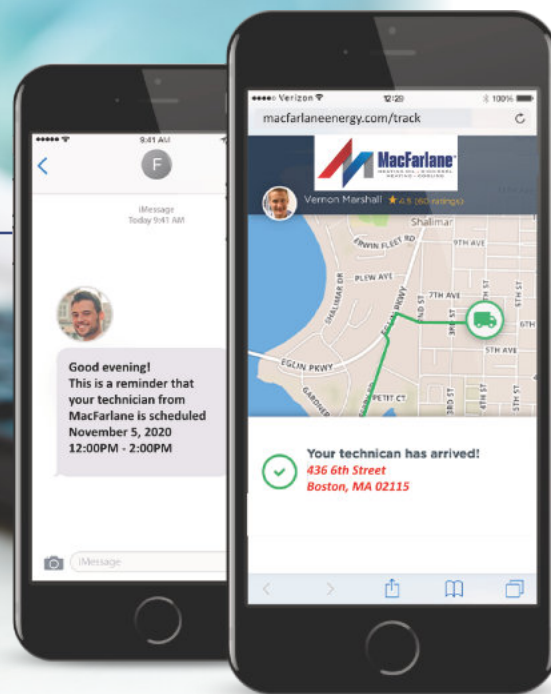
9:41 AM

F

iMessage
Today 9:41 AM

Good evening!
This is a reminder that your technician from MacFarlane is scheduled November 5, 2020 12:00PM - 2:00PM

iMessage

Verizon 12:29 100%

macfarlaneenergy.com/track

MacFarlane
HEATING OIL • BIOHEAT • HEATING • COOLING

Vernon Marshall ★ 4.5 (60 ratings)

Shalimar
ERWIN FLEET RD
9TH AVE
PLEW AVE
7TH AVE
6TH
5TH AVE
EGLIN PKWY
SHALIMAR DR
PETIT CT
GARDNER
3RD ST
4TH ST
5TH ST

Your technican has arrived!
436 6th Street
Boston, MA 02115